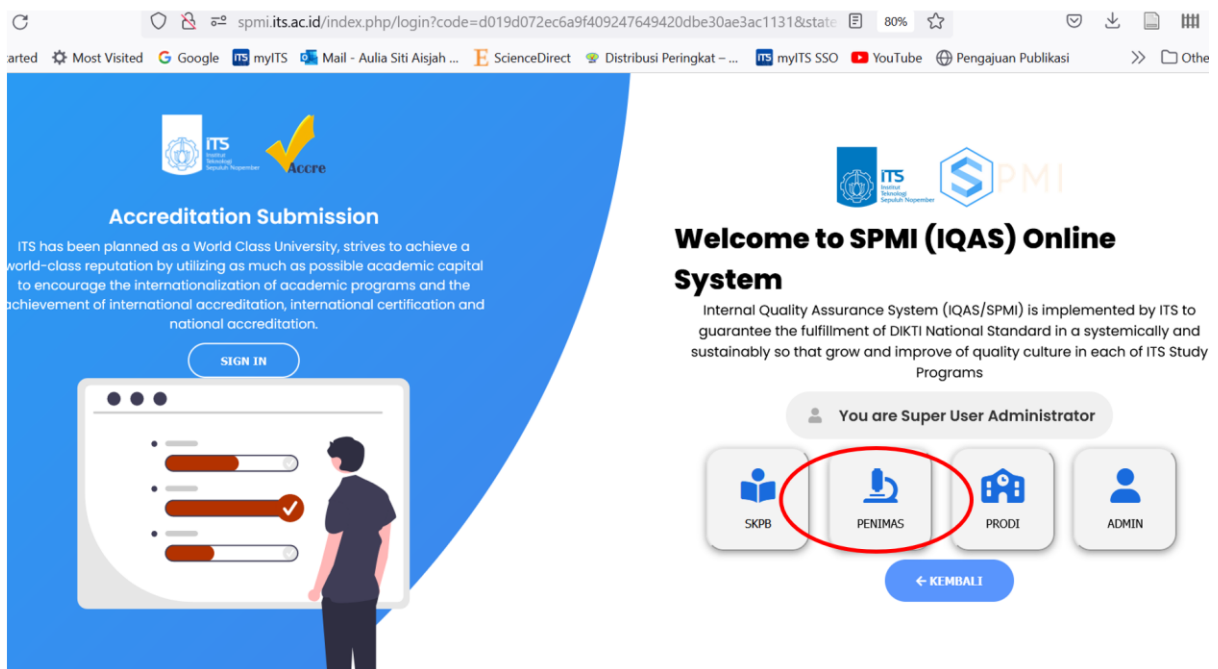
spmi.its.ac.id/index.php/login?code=d019d072ec6a9f409247649420dbe30ae3ac1131&state 80%

arted Most Visited Google myITS Mail - Aulia Siti Aisjah ... ScienceDirect Distribusi Peringkat – ... myITS SSO YouTube Pengajuan Publikasi » Othe

ITS Institut Teknologi Sepuluh Nopember Accre

Accreditation Submission

ITS has been planned as a World Class University, strives to achieve a world-class reputation by utilizing as much as possible academic capital to encourage the internationalization of academic programs and the achievement of international accreditation, international certification and national accreditation.

SIGN IN

ITS Institut Teknologi Sepuluh Nopember SPMI

Welcome to SPMI (IQAS) Online System

Internal Quality Assurance System (IQAS/SPMI) is implemented by ITS to guarantee the fulfillment of DIKTI National Standard in a systemically and sustainably so that grow and improve of quality culture in each of ITS Study Programs

You are Super User Administrator

SKPB

PENIMAS

PRODI

ADMIN

← KEMBALI